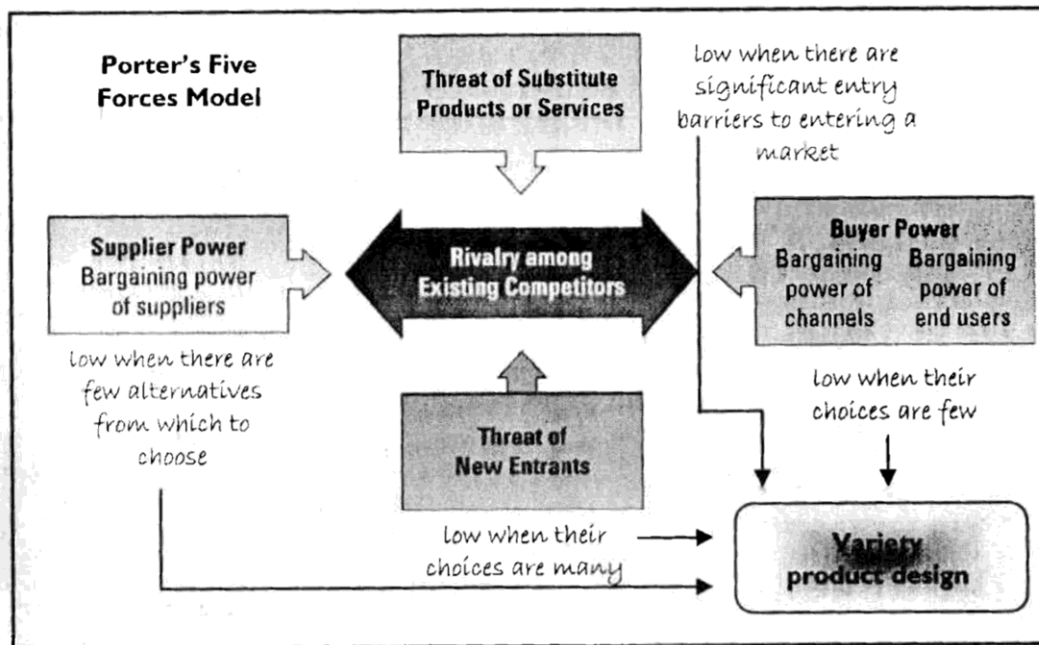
Porter's Five Forces Model

Threat of Substitute Products or Services

low when there are significant entry barriers to entering a market

Supplier Power
Bargaining power of suppliers

Rivalry among Existing Competitors

Buyer Power
Bargaining power of channels
Bargaining power of end users

low when there are few alternatives from which to choose

low when their choices are few

Threat of New Entrants

low when their choices are many

Variety product design